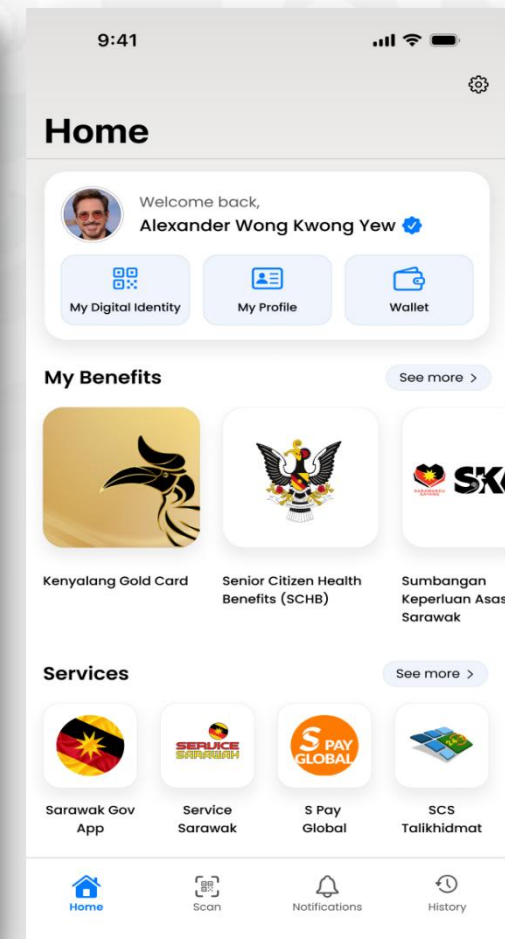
9:41

Home

Welcome back,
Alexander Wong Kwong Yew

My Digital Identity
My Profile
Wallet

My Benefits
See more >

SK

Kenyalang Gold Card
Senior Citizen Health Benefits (SCHB)
Sumbangan Keperluan Asas Sarawak

Services
See more >

SERVICE SARAWAK
S PAY GLOBAL

Sarawak Gov App
Service Sarawak
S Pay Global
SCS Talikhidmat

Home
Scan
Notifications
History